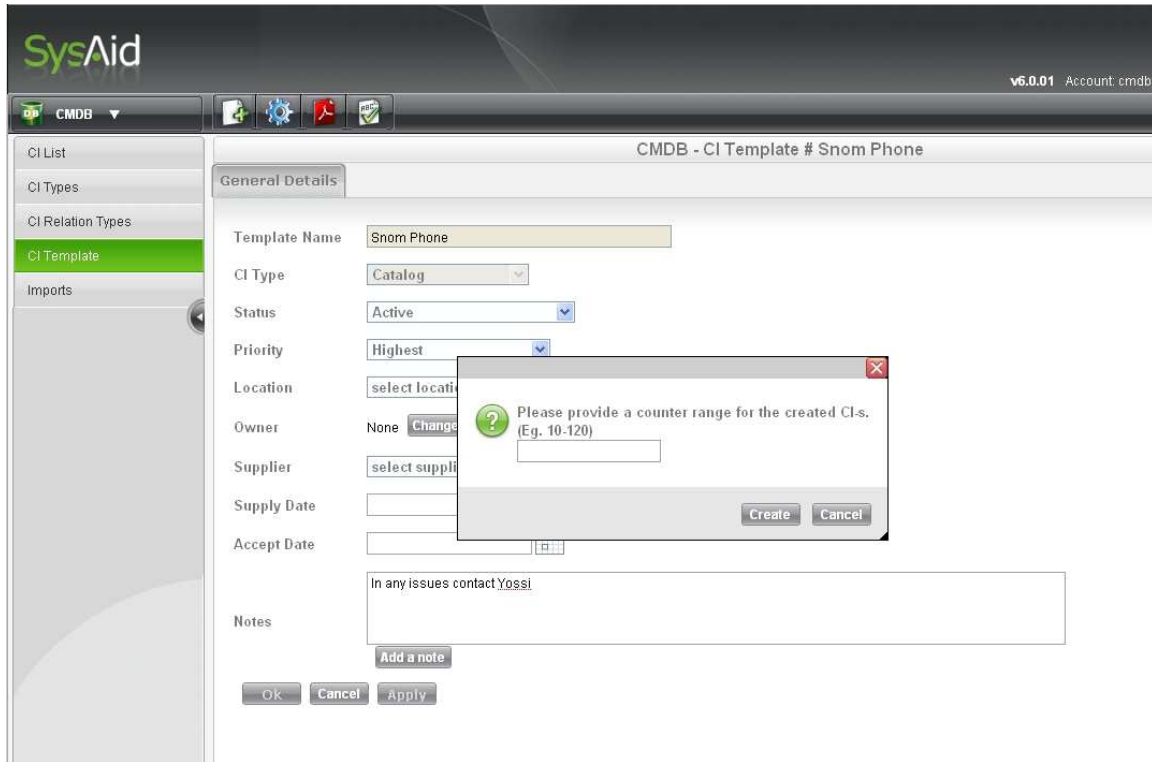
SysAid

v6.0.01 Account: cmdb

CMDB

CI List
CI Types
CI Relation Types
CI Template
Imports

CMDB - CI Template # Snom Phone

General Details

Template Name Snom Phone
CI Type Catalog
Status Active
Priority Highest
Location select locati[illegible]
Owner None Change
Supplier select suppli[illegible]
Supply Date
Accept Date

Please provide a counter range for the created CI-s. (Eg. 10-120)

Create Cancel

Notes
In any issues contact Yossi

Add a note

Ok Cancel Apply